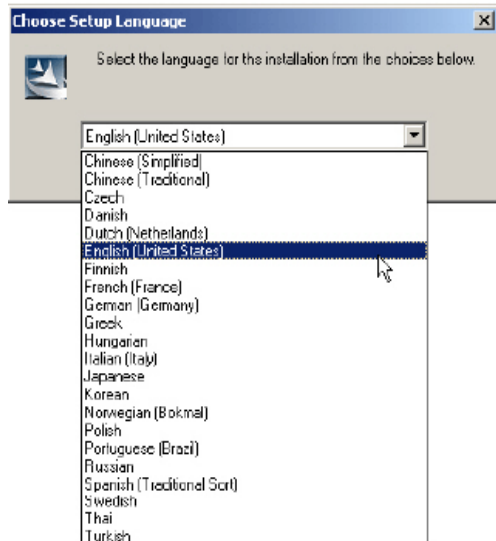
Choose Setup Language

Select the language for the installation from the choices below.

English (United States)

Chinese (Simplified)
Chinese (Traditional)
Czech
Danish
Dutch (Netherlands)
English (United States)
Finnish
French (France)
German (Germany)
Greek
Hungarian
Italian (Italy)
Japanese
Korean
Norwegian (Bokmal)
Polish
Portuguese (Brazil)
Russian
Spanish (Traditional Sort)
Swedish
Thai
Turkish